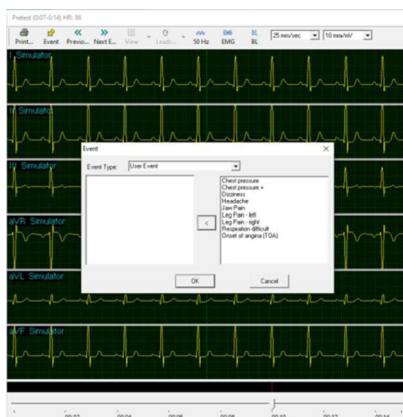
Pretest (0:07-0:14) HR: 86

Print... Event Previo... Next E... View Leads... 50 Hz EMG BL 25 mm/sec 10 mm/mV

I Simulator

II Simulator

III Simulator

aVR Simulator

aVL Simulator

aVF Simulator

Event

Event Type: User Event

Chest pressure
Chest pressure +
Dizziness
Headache
Jaw Pain
Leg Pain - left
Leg Pain - right
Respiration difficult
Onset of angina (TOA)

<

OK Cancel